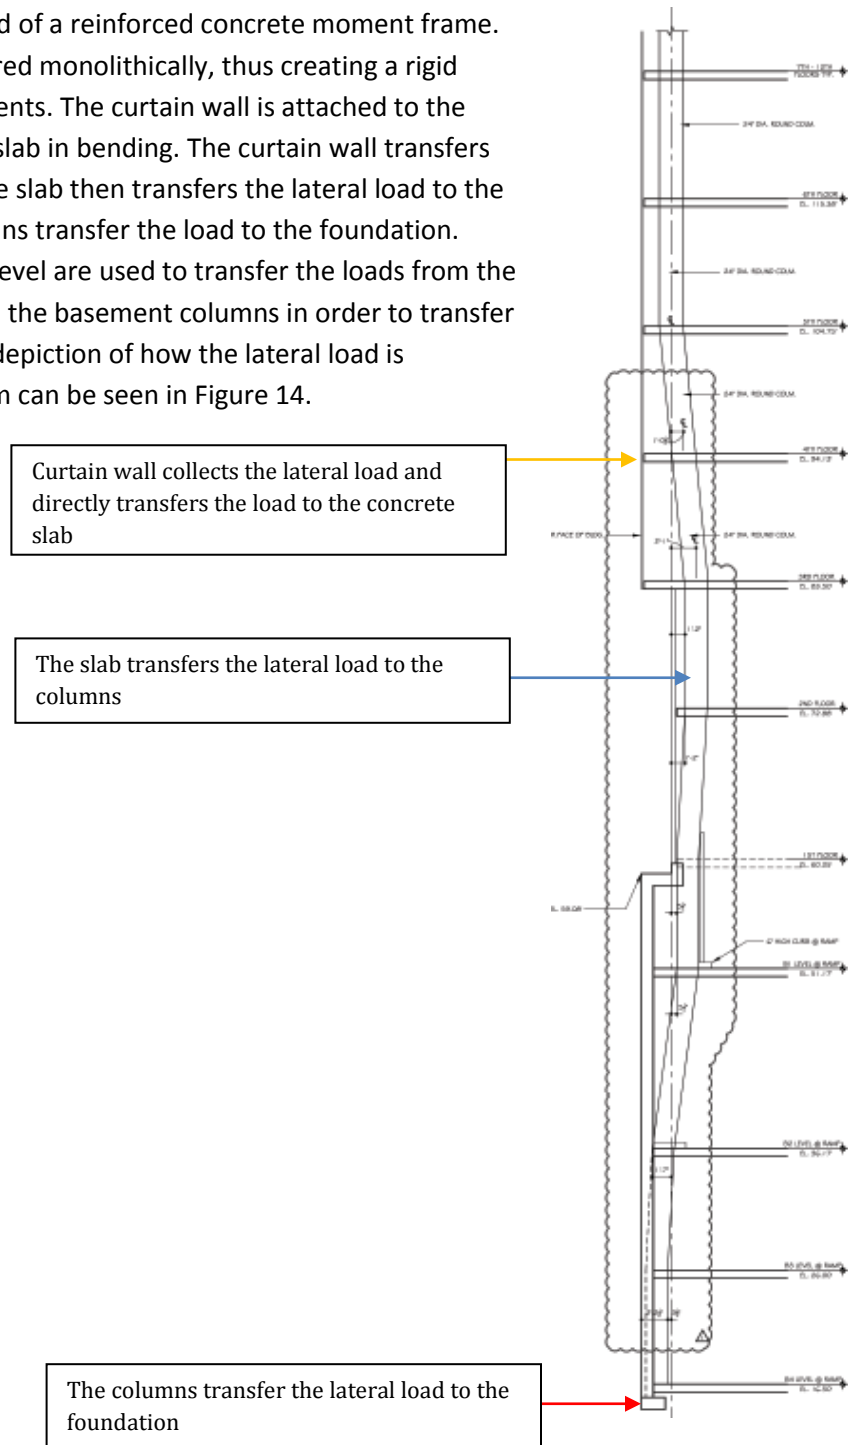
d of a reinforced concrete moment frame. red monolithically, thus creating a rigid ents. The curtain wall is attached to the slab in bending. The curtain wall transfers e slab then transfers the lateral load to the ns transfer the load to the foundation. evel are used to transfer the loads from the the basement columns in order to transfer depiction of how the lateral load is n can be seen in Figure 14.

Curtain wall collects the lateral load and directly transfers the load to the concrete slab

The slab transfers the lateral load to the columns

The columns transfer the lateral load to the foundation

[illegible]